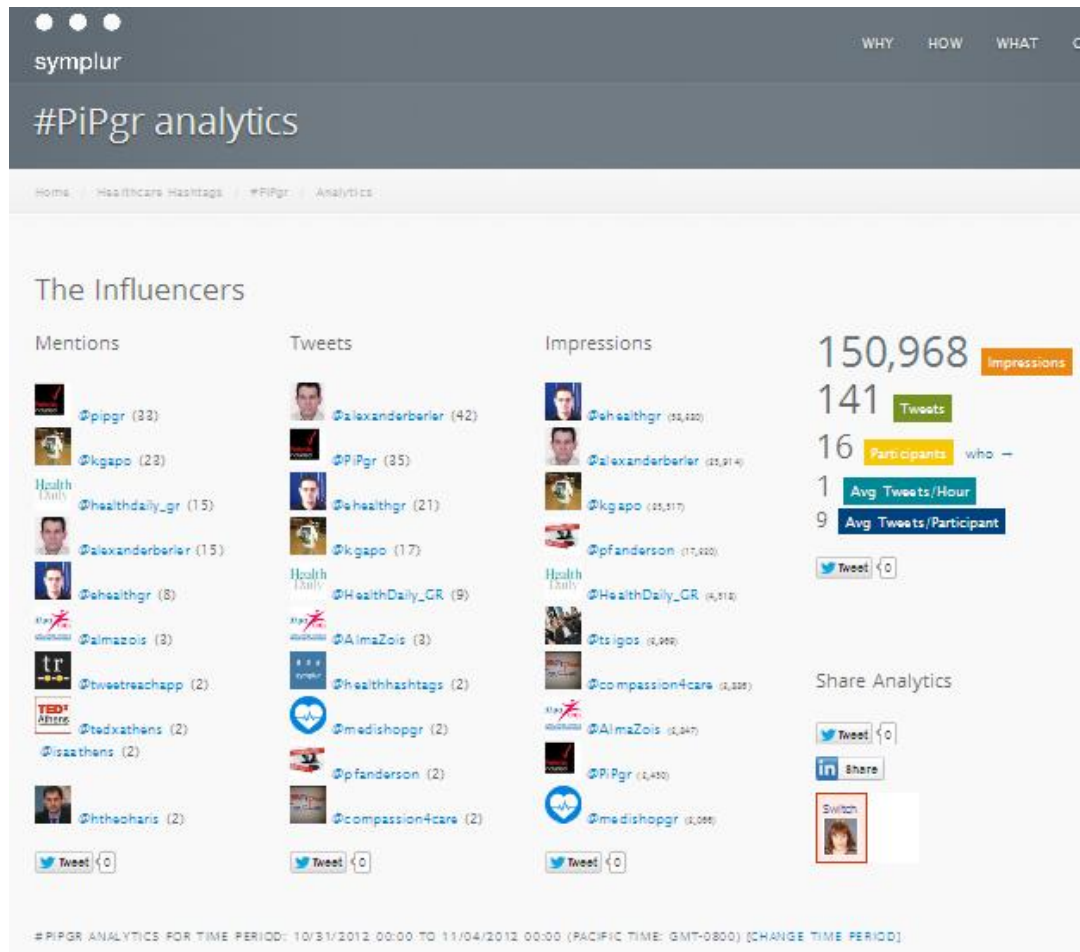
symplur

WHY HOW WHAT C

#PiPgr analytics

Home / Healthcare Hashtags / #PiPgr / Analytics

The Influencers

Mentions

@pipgr (33)
@kgapo (23)
Health Daily @healthdaily_gr (15)
@alexanderberler (15)
@ehealthgr (8)
@almazois (3)
tr @tweetreachapp (2)
TEDx Athens @tedxathens (2)
@isaathens (2)
@htheoharis (2)

Tweet 0

Tweets

@alexanderberler (42)
@PiPgr (35)
@ehealthgr (21)
@kgapo (17)
Health Daily @HealthDaily_GR (9)
@AlmaZois (3)
@healthhashtags (2)
@medishopgr (2)
@pfanderson (2)
@compassion4care (2)

Tweet 0

Impressions

@ehealthgr (30,330)
@alexanderberler (25,914)
@kgapo (25,517)
@pfanderson (17,930)
Health Daily @HealthDaily_GR (4,518)
@tsigos (3,969)
@compassion4care (3,336)
@AlmaZois (3,047)
@PiPgr (2,450)
@medishopgr (2,086)

Tweet 0

150,968 Impressions
141 Tweets
16 Participants who →
1 Avg Tweets/Hour
9 Avg Tweets/Participant

Tweet 0

Share Analytics

Tweet 0
in Share
Switch

#PIPGR ANALYTICS FOR TIME PERIOD: 10/31/2012 00:00 TO 11/04/2012 00:00 (PACIFIC TIME: GMT-0800) [CHANGE TIME PERIOD]